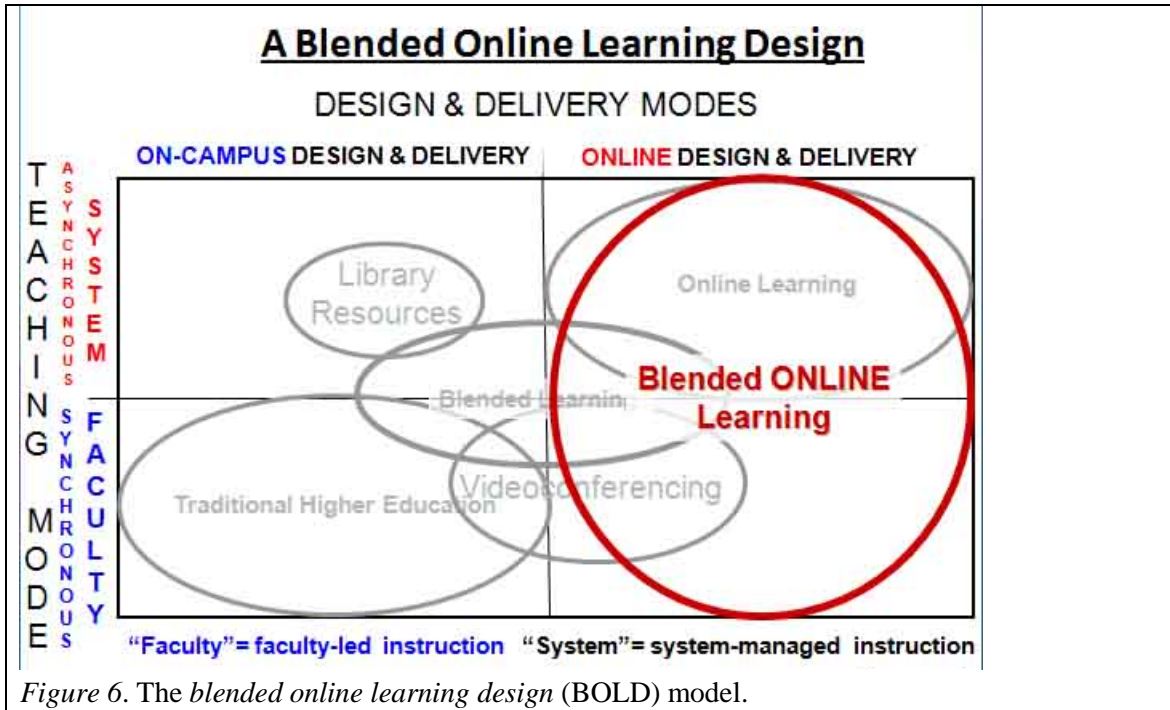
A Blended Online Learning Design

DESIGN & DELIVERY MODES

ON-CAMPUS DESIGN & DELIVERY

ONLINE DESIGN & DELIVERY

TEACHING MODE

ASYNCHRONOUS

SYSTEM

SYNCHRONOUS

FACULTY

Library Resources

Online Learning

Blended Learning

Blended ONLINE Learning

Videoconferencing

Traditional Higher Education

"Faculty"= faculty-led instruction "System"= system-managed instruction

*Figure 6*. The *blended online learning design* (BOLD) model.